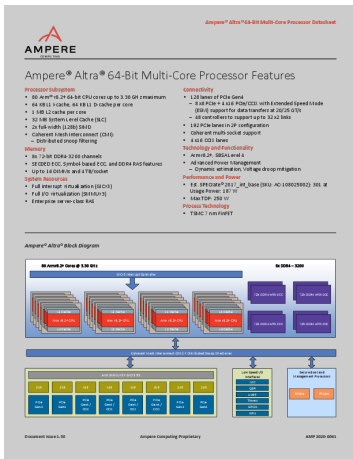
Ampere® Altra® 64-Bit Multi-Core Processor Datasheet

AMPERE

Ampere® Altra® 64-Bit Multi-Core Processor Features

Processor Subsystem
- 80 Arm® v8.2+ 64-bit CPU cores up to 3.30 GHz maximum
- 64 KB L1 I-cache, 64 KB L1 D-cache per core
- 1 MB L2 cache per core
- 32 MB System Level Cache (SLC)
- 2x full-width (128b) SIMD
- Coherent mesh interconnect (CMI)
  - Distributed snoop filtering

Memory
- 8x 72-bit DDR4-3200 channels
- SECDED ECC, Symbol-based ECC, and DDR4 RAS features
- Up to 16 DIMMs and 4 TB/socket

System Resources
- Full interrupt virtualization (GICv3)
- Full I/O virtualization (SMMUv3)
- Enterprise server-class RAS

Connectivity
- 128 lanes of PCIe Gen4
  - 8 x8 PCIe + 4 x16 PCIe/CCIX with Extended Speed Mode (ESM) support for data transfers at 20/25 GT/s
  - 48 controllers to support up to 32 x2 links
- 192 PCIe lanes in 2P configuration
- Coherent multi-socket support
- 4 x16 CCIX lanes

Technology and Functionality
- Arm v8.2+, SBSA Level 4
- Advanced Power Management
  - Dynamic estimation, Voltage droop mitigation

Performance and Power
- Est. SPECrate® 2017_int_base (SKU: AC-108025002): 301 at Usage Power: 187 W
- Max TDP: 250 W

Process Technology
- TSMC 7 nm FinFET

Ampere® Altra® Block Diagram

80 Arm® v8.2+ Cores @ 3.30 GHz

8x DDR4 – 3200

Coherent Mesh Interconnect (CMI) & Distributed Snoop Filtering

Document Issue 1.30        Ampere Computing Proprietary        AMP 2020-0001